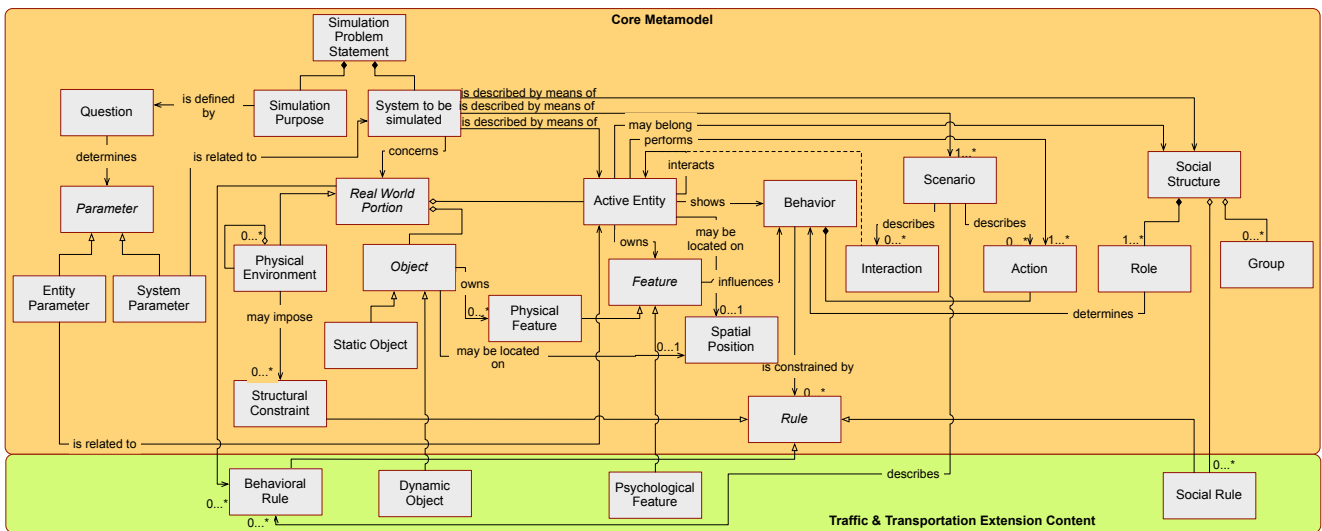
Core Metamodel

Simulation Problem Statement

Question

is defined by

Simulation Purpose

System to be simulated

is described by means of

is described by means of

is described by means of

may belong

performs

interacts

determines

is related to

concerns

1...*

Scenario

Social Structure

Parameter

Real World Portion

Active Entity

shows

Behavior

0...*

Physical Environment

Object

owns

may be located on

describes

describes

0...*

0...*

1...*

1...*

0...*

Entity Parameter

System Parameter

owns

Feature

influences

Interaction

Action

Role

Group

may impose

Physical Feature

0...1

Static Object

Spatial Position

determines

may be located on

0...1

0...*

is constrained by

0...*

Structural Constraint

Rule

is related to

describes

0...*

Behavioral Rule

Dynamic Object

Psychological Feature

Social Rule

0...*

0...*

Traffic & Transportation Extension Content